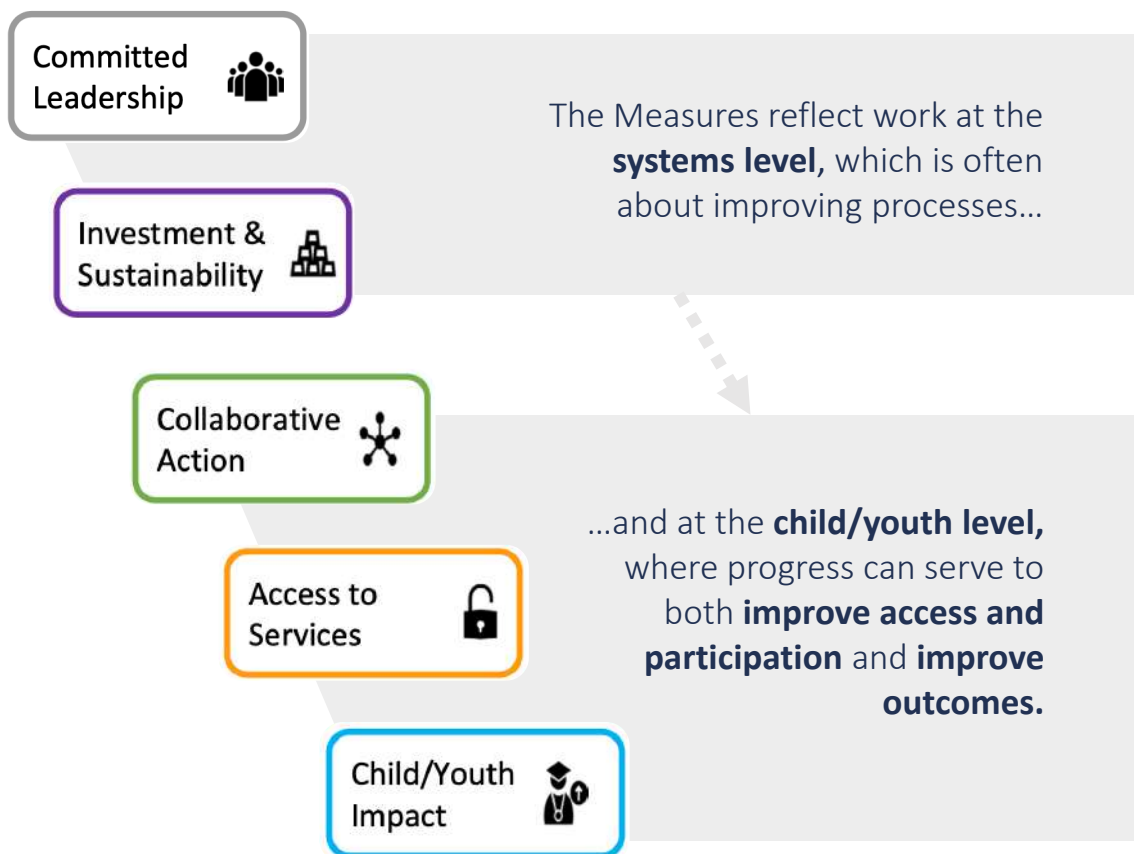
Committed Leadership

Investment & Sustainability

Collaborative Action

Access to Services

Child/Youth Impact

The Measures reflect work at the **systems level**, which is often about improving processes…

…and at the **child/youth level,** where progress can serve to both **improve access and participation** and **improve outcomes.**